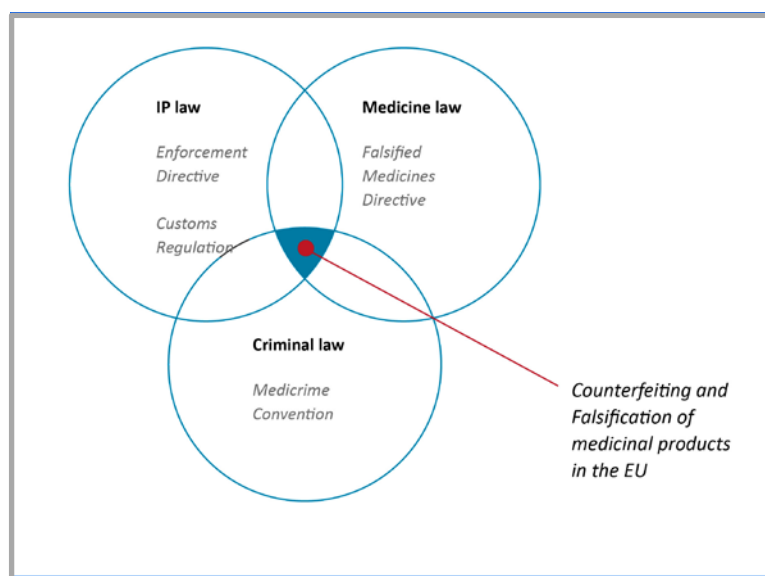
IP law

*Enforcement Directive*

*Customs Regulation*

Medicine law

*Falsified Medicines Directive*

Criminal law

*Medicrime Convention*

*Counterfeiting and Falsification of medicinal products in the EU*